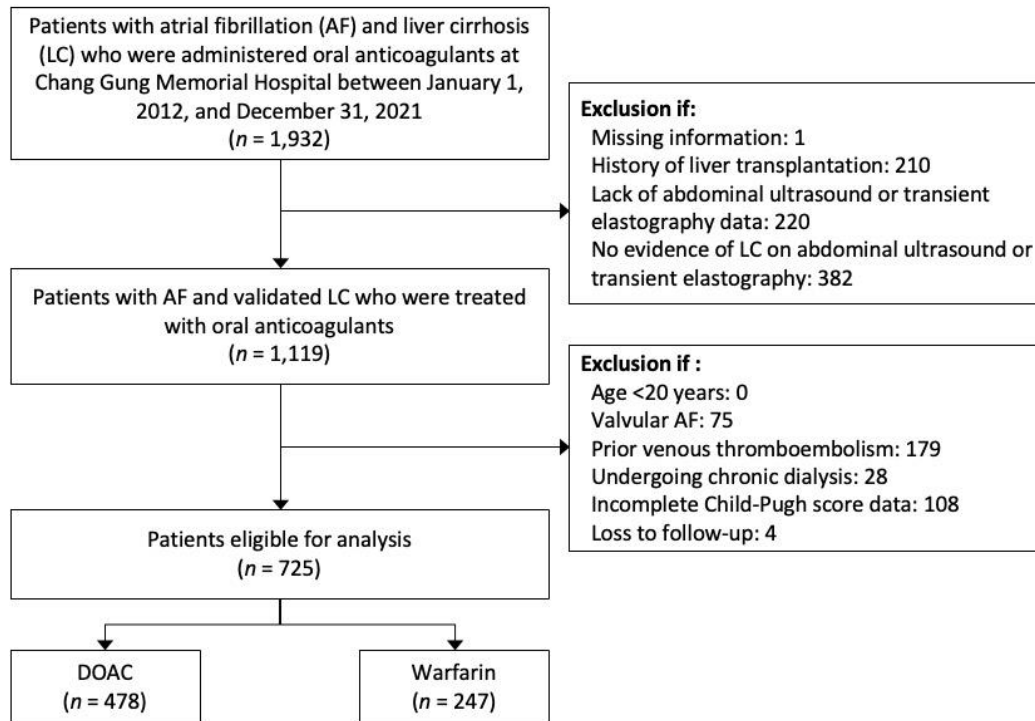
Patients with atrial fibrillation (AF) and liver cirrhosis (LC) who were administered oral anticoagulants at Chang Gung Memorial Hospital between January 1, 2012, and December 31, 2021
($n$ = 1,932)

**Exclusion if:**
Missing information: 1
History of liver transplantation: 210
Lack of abdominal ultrasound or transient elastography data: 220
No evidence of LC on abdominal ultrasound or transient elastography: 382

Patients with AF and validated LC who were treated with oral anticoagulants
($n$ = 1,119)

**Exclusion if :**
Age <20 years: 0
Valvular AF: 75
Prior venous thromboembolism: 179
Undergoing chronic dialysis: 28
Incomplete Child-Pugh score data: 108
Loss to follow-up: 4

Patients eligible for analysis
($n$ = 725)

DOAC
($n$ = 478)

Warfarin
($n$ = 247)